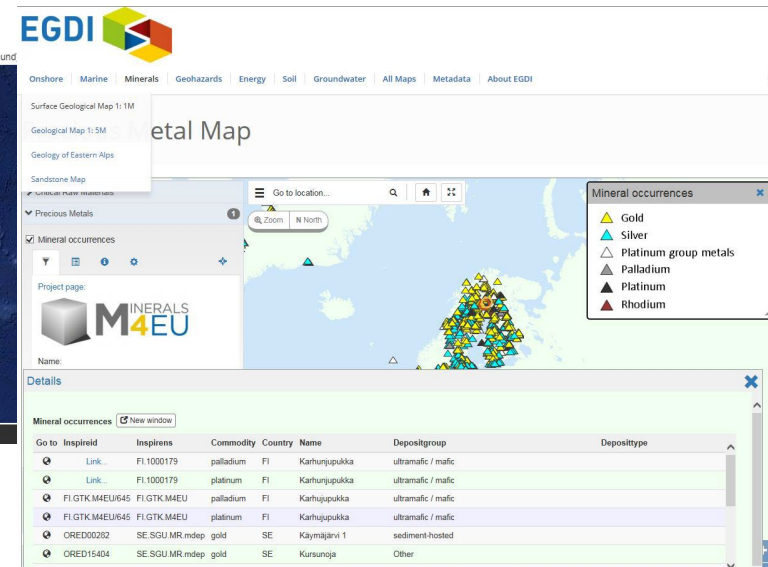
und

EGDI

Onshore | Marine | Minerals | Geohazards | Energy | Soil | Groundwater | All Maps | Metadata | About EGDI

Surface Geological Map 1: 1M
Geological Map 1: 5M
Geology of Eastern Alps
Sandstone Map

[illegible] Metal Map

Critical Raw Materials
Precious Metals 1
Mineral occurrences

Project page:

MINERALS 4EU

Name:

Go to location...
Zoom | N North

Mineral occurrences
Gold
Silver
Platinum group metals
Palladium
Platinum
Rhodium

Details

Mineral occurrences New window

| Go to | Inspireid | Inspirens | Commodity | Country | Name | Depositgroup | Deposittype |
|---|---|---|---|---|---|---|---|
| | Link... | FI.1000179 | palladium | FI | Karhunjupukka | ultramafic / mafic | |
| | Link... | FI.1000179 | platinum | FI | Karhunjupukka | ultramafic / mafic | |
| | FI.GTK.M4EU/645 | FI.GTK.M4EU | palladium | FI | Karhujupukka | ultramafic / mafic | |
| | FI.GTK.M4EU/645 | FI.GTK.M4EU | platinum | FI | Karhujupukka | ultramafic / mafic | |
| | ORED00282 | SE.SGU.MR.mdep | gold | SE | Käymäjärvi 1 | sediment-hosted | |
| | ORED15404 | SE.SGU.MR.mdep | gold | SE | Kursunoja | Other | |